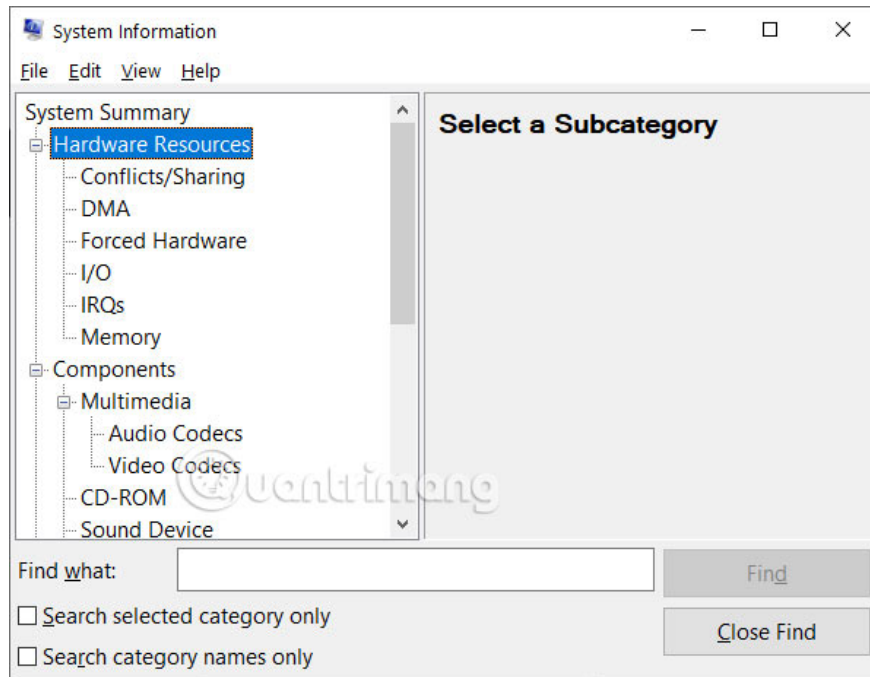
System Information

File Edit View Help

System Summary
Hardware Resources
Conflicts/Sharing
DMA
Forced Hardware
I/O
IRQs
Memory
Components
Multimedia
Audio Codecs
Video Codecs
CD-ROM
Sound Device

Select a Subcategory

quantrimang

Find what:

Find

Search selected category only

Close Find

Search category names only